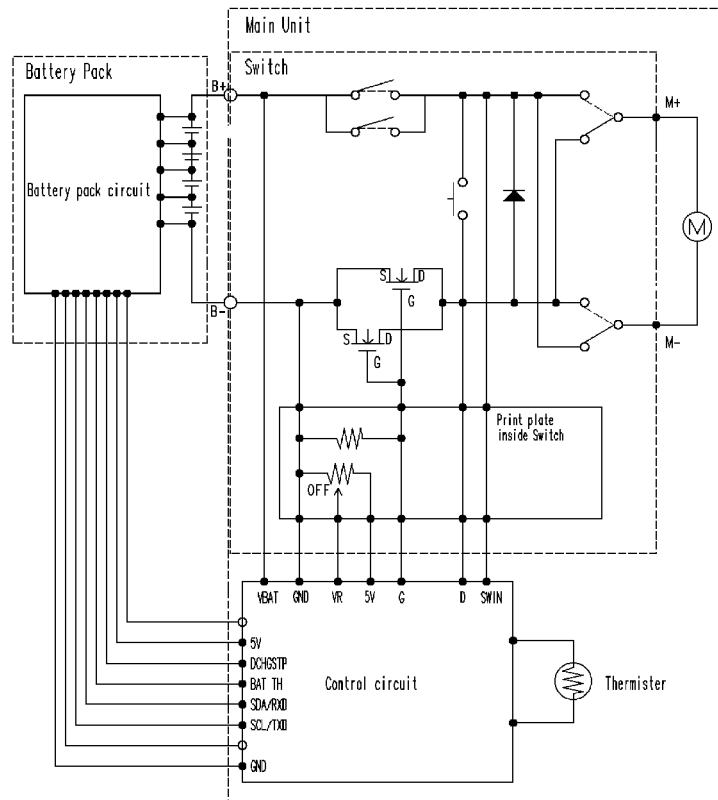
Main Unit

Battery Pack

Switch

B+

Battery pack circuit

M+

M

S D

G

B-

S D

G

M-

Print plate inside Switch

OFF

VBAT GND VR 5V G D SWIN

5V

DCHGSTP

BAT TH

SDA/RXD

SCL/TXD

GND

Control circuit

Thermister